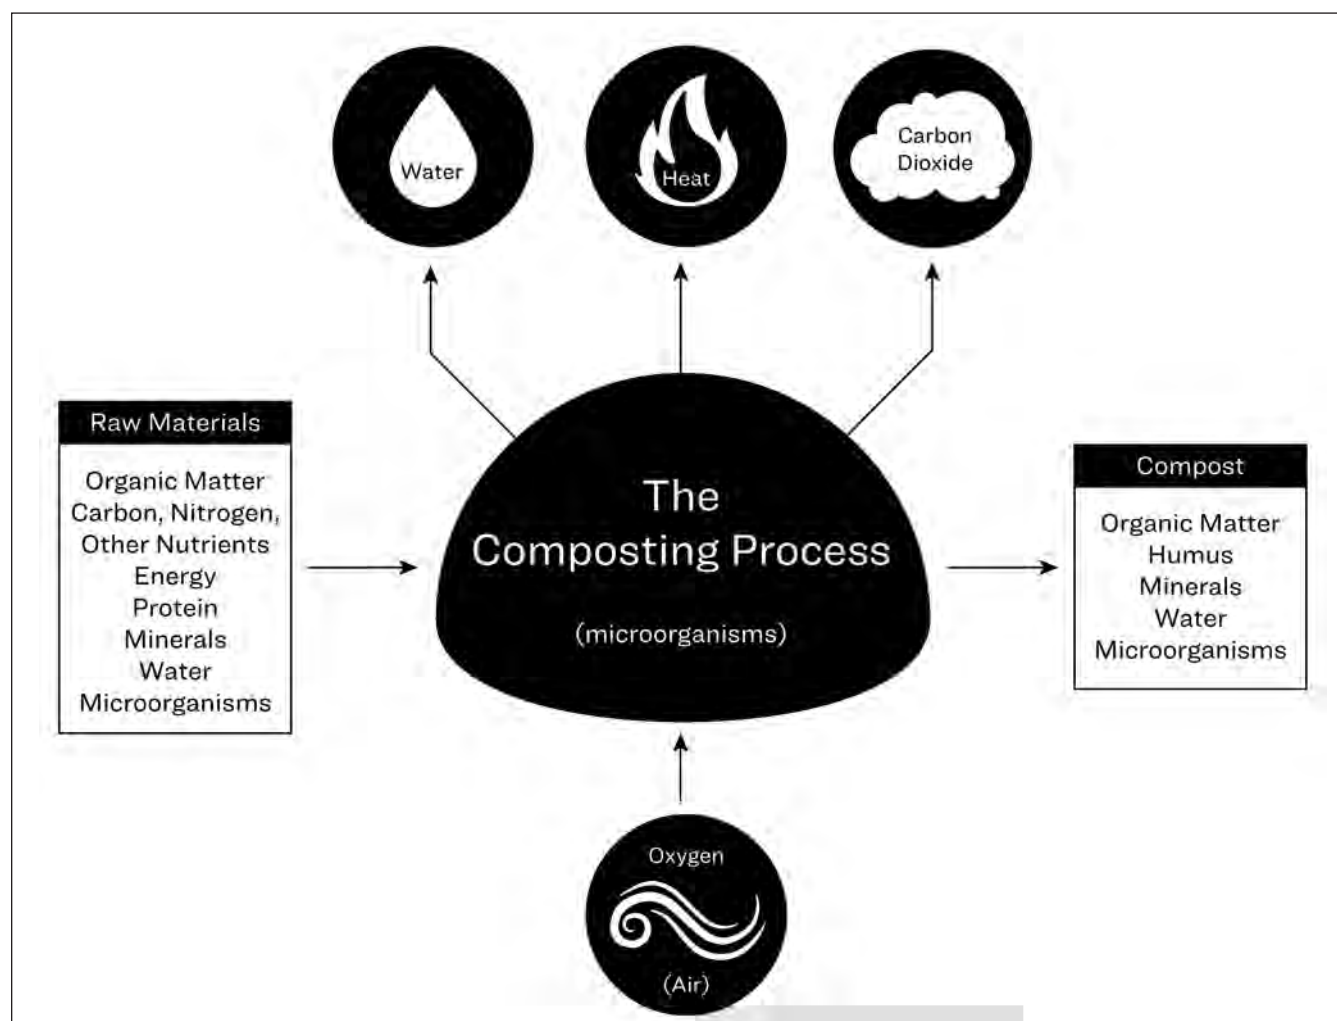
Water

Heat

Carbon Dioxide

Raw Materials

Organic Matter
Carbon, Nitrogen,
Other Nutrients
Energy
Protein
Minerals
Water
Microorganisms

The Composting Process

(microorganisms)

Compost

Organic Matter
Humus
Minerals
Water
Microorganisms

Oxygen

(Air)